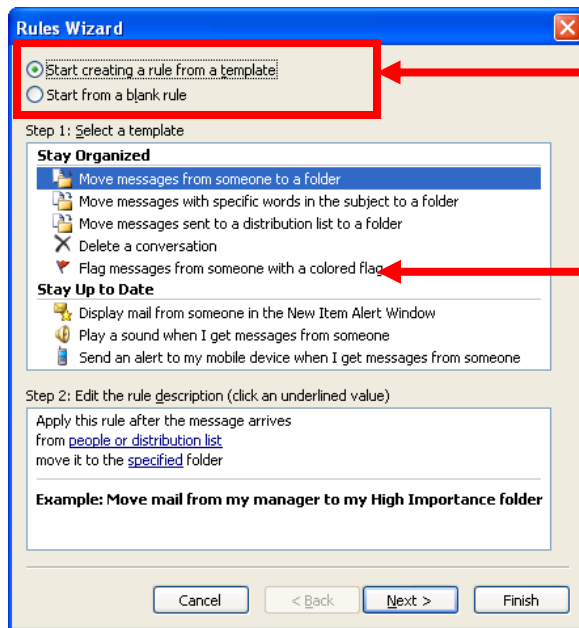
Rules Wizard

Start creating a rule from a template
Start from a blank rule

Step 1: Select a template

Stay Organized
Move messages from someone to a folder
Move messages with specific words in the subject to a folder
Move messages sent to a distribution list to a folder
Delete a conversation
Flag messages from someone with a colored flag
Stay Up to Date
Display mail from someone in the New Item Alert Window
Play a sound when I get messages from someone
Send an alert to my mobile device when I get messages from someone

Step 2: Edit the rule description (click an underlined value)

Apply this rule after the message arrives
from people or distribution list
move it to the specified folder

Example: Move mail from my manager to my High Importance folder

Cancel
< Back
Next >
Finish